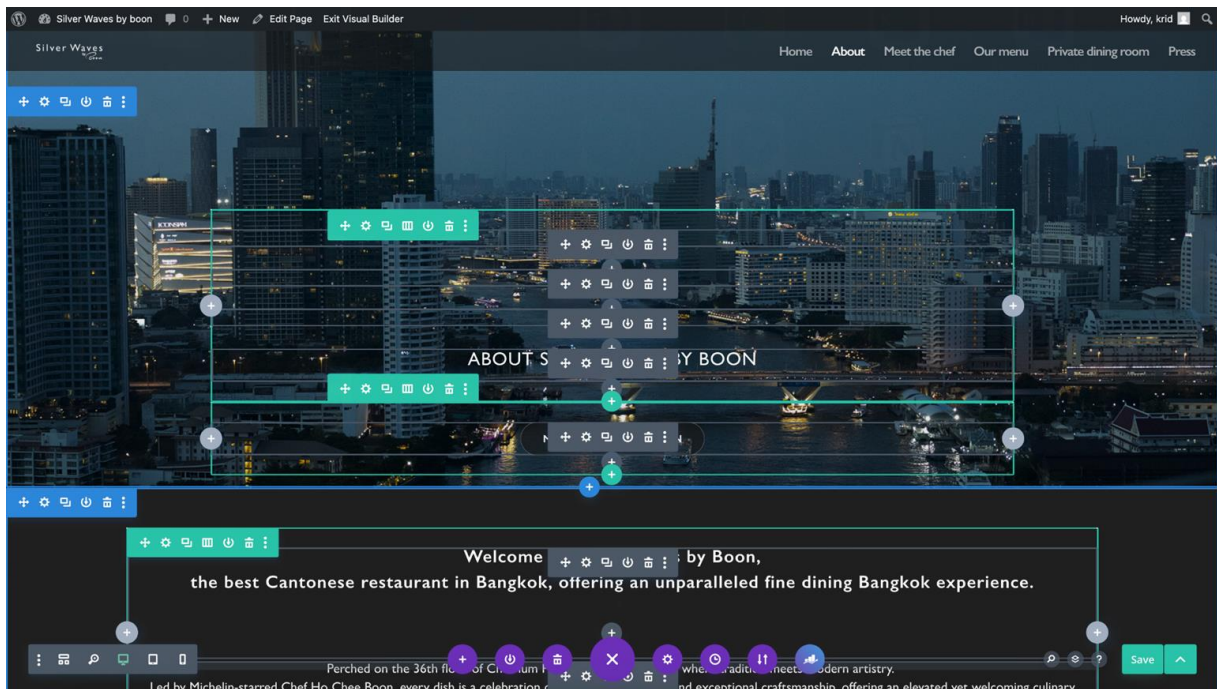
Silver Waves by boon 0 New Edit Page Exit Visual Builder

Howdy, krid

Silver Waves

Home About Meet the chef Our menu Private dining room Press

ABOUT S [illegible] Y BOON

Welcome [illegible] by Boon,
the best Cantonese restaurant in Bangkok, offering an unparalleled fine dining Bangkok experience.

Perched on the 36th flo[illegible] of Ch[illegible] whe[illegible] traditi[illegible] meets modern artistry.

Led by Michelin-starred Chef Ho Chee Boon, every dish is a celebration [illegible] nd exceptional craftsmanship, offering an elevated yet welcoming culinary

Save